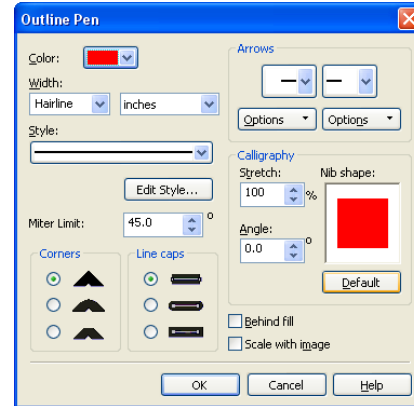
Outline Pen

Color:

Width:

Hairline

inches

Style:

Edit Style...

Miter Limit:

45.0

°

Corners

Line caps

Arrows

Options

Options

Calligraphy

Stretch:

100

%

Nib shape:

Angle:

0.0

°

Default

Behind fill

Scale with image

OK

Cancel

Help